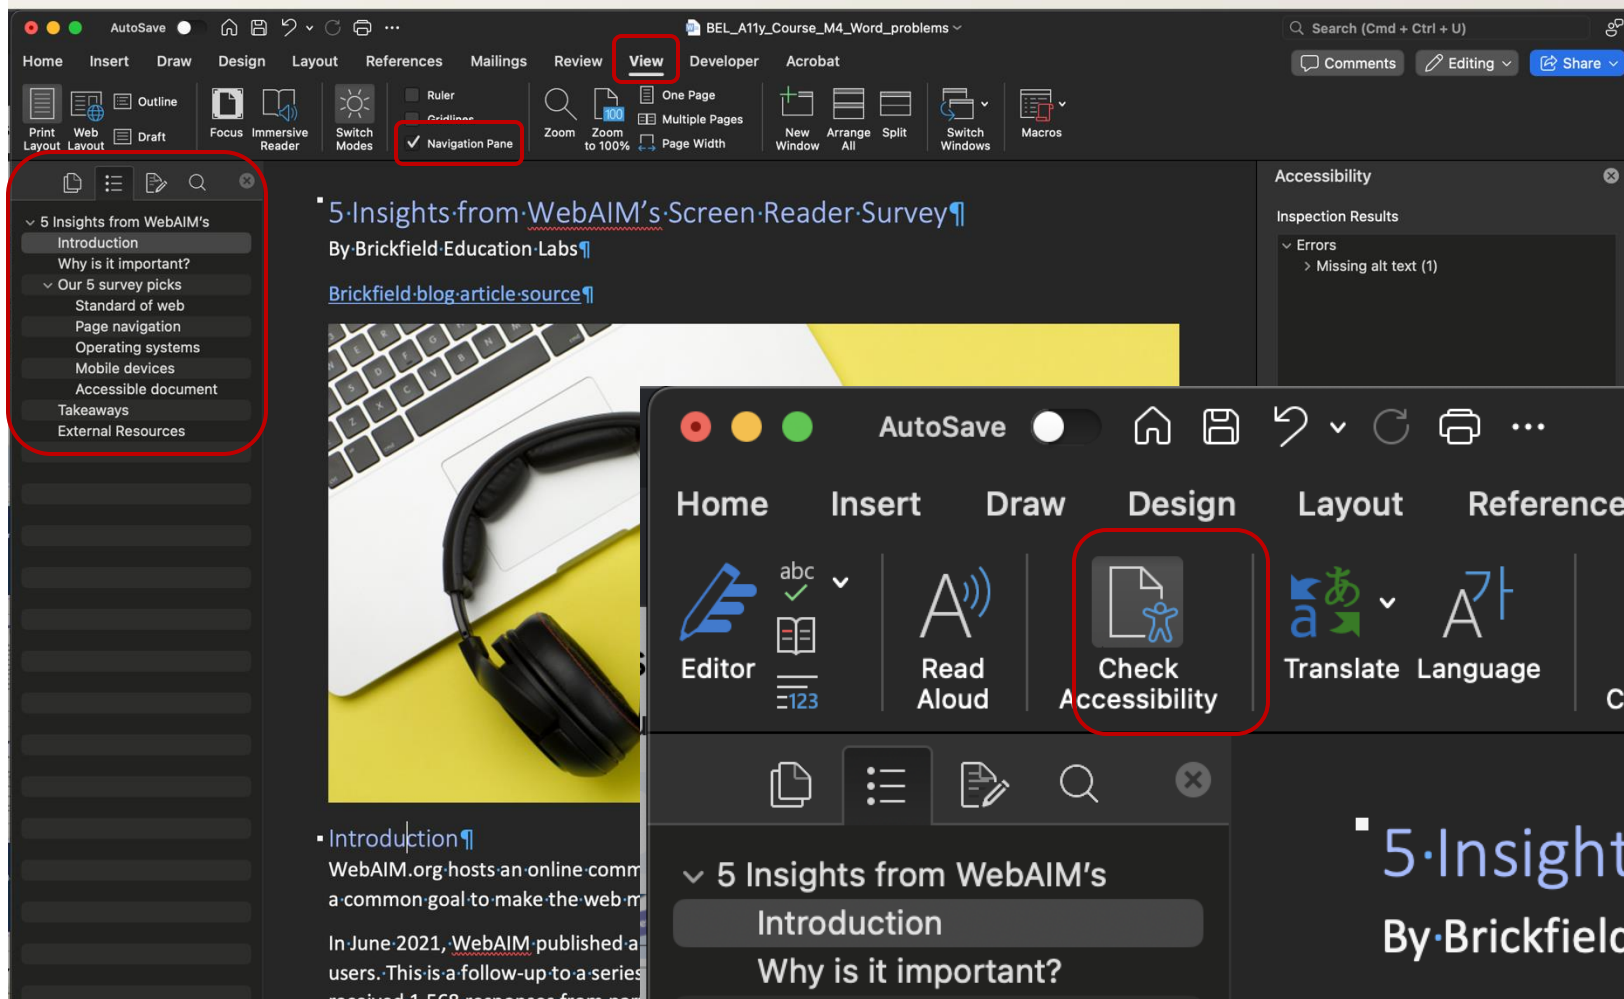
AutoSave BEL_A11y_Course_M4_Word_problems Search (Cmd + Ctrl + U)

Home Insert Draw Design Layout References Mailings Review View Developer Acrobat

Comments Editing Share

Print Layout Web Layout Outline Draft Focus Immersive Reader Switch Modes Ruler Gridlines Navigation Pane Zoom Zoom to 100% One Page Multiple Pages Page Width New Window Arrange All Split Switch Windows Macros

5 Insights from WebAIM's
Introduction
Why is it important?
Our 5 survey picks
Standard of web
Page navigation
Operating systems
Mobile devices
Accessible document
Takeaways
External Resources

5·Insights·from·WebAIM's·Screen·Reader·Survey¶

By·Brickfield·Education·Labs¶

Brickfield·blog·article·source¶

Introduction¶

WebAIM.org·hosts·an·online·comm
a·common·goal·to·make·the·web·m

In·June·2021,·WebAIM·published·a
users.·This·is·a·follow-up·to·a·series
received·1,568·responses·from·par

Accessibility

Inspection Results

Errors
Missing alt text (1)

AutoSave

Home Insert Draw Design Layout Reference

Editor Read Aloud Check Accessibility Translate Language C

5 Insights from WebAIM's
Introduction
Why is it important?

5·Insight
By·Brickfield